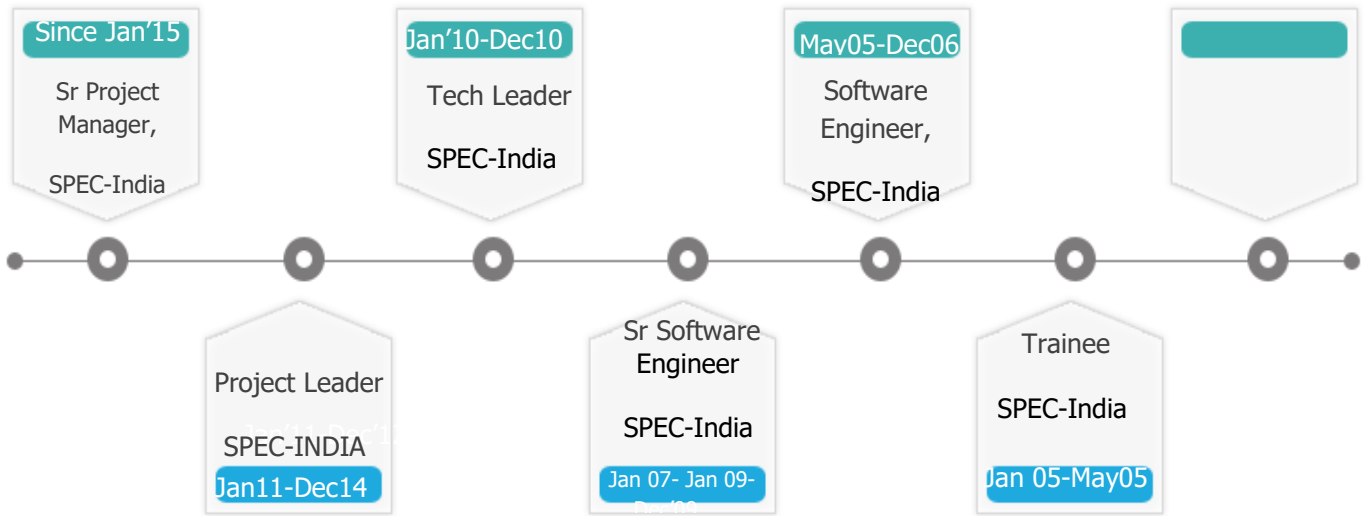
Since Jan'15

Sr Project Manager,

SPEC-India

Jan'10-Dec10

Tech Leader

SPEC-India

May05-Dec06

Software Engineer,

SPEC-India

Project Leader

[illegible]

SPEC-INDIA

Jan11-Dec14

Sr Software Engineer

SPEC-India

Jan 07- Jan 09-

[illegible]

Trainee

SPEC-India

Jan 05-May05